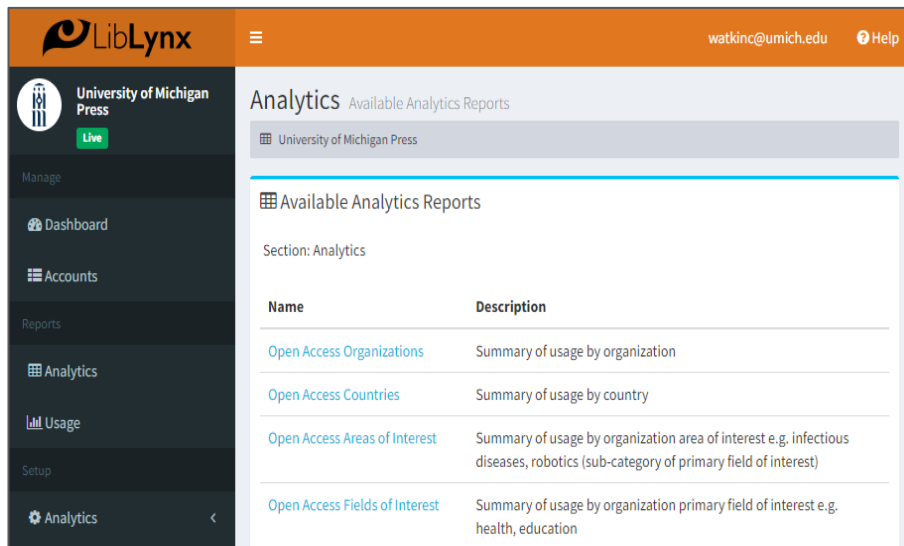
LibLynx

watkinc@umich.edu Help

University of Michigan Press
Live

Manage

Dashboard

Accounts

Reports

Analytics

Usage

Setup

Analytics

Analytics Available Analytics Reports

University of Michigan Press

Available Analytics Reports

Section: Analytics

| Name | Description |
|---|---|
| Open Access Organizations | Summary of usage by organization |
| Open Access Countries | Summary of usage by country |
| Open Access Areas of Interest | Summary of usage by organization area of interest e.g. infectious diseases, robotics (sub-category of primary field of interest) |
| Open Access Fields of Interest | Summary of usage by organization primary field of interest e.g. health, education |